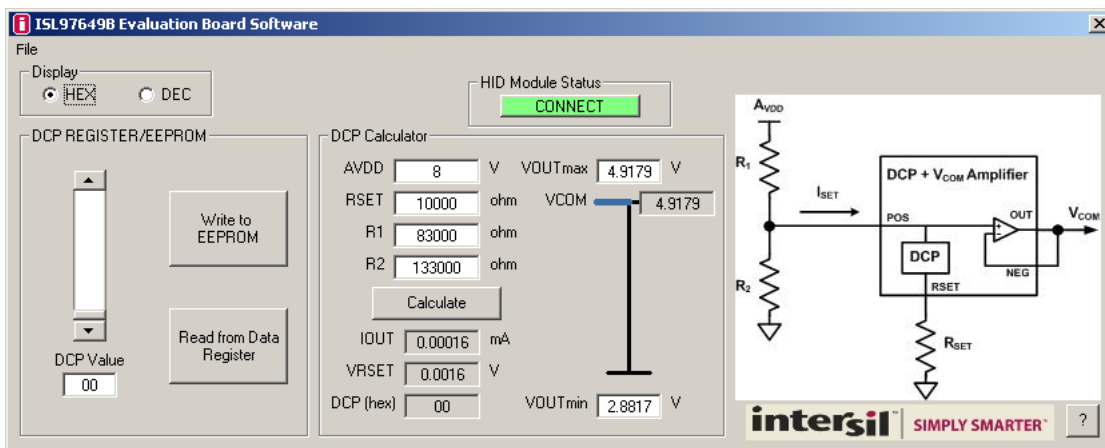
ISL97649B Evaluation Board Software

File

Display
HEX
DEC

HID Module Status
CONNECT

DCP REGISTER/EEPROM

Write to EEPROM

Read from Data Register

DCP Value
00

DCP Calculator

AVDD 8 V
RSET 10000 ohm
R1 83000 ohm
R2 133000 ohm

Calculate

IOUT 0.00016 mA
VRSET 0.0016 V
DCP (hex) 00

VOUTmax 4.9179 V
VCOM 4.9179
VOUTmin 2.8817 V

$A_{VDD}$
$R_1$
$I_{SET}$
$R_2$
DCP + $V_{COM}$ Amplifier
POS
OUT
$V_{COM}$
DCP
NEG
RSET
$R_{SET}$

intersil SIMPLY SMARTER

?